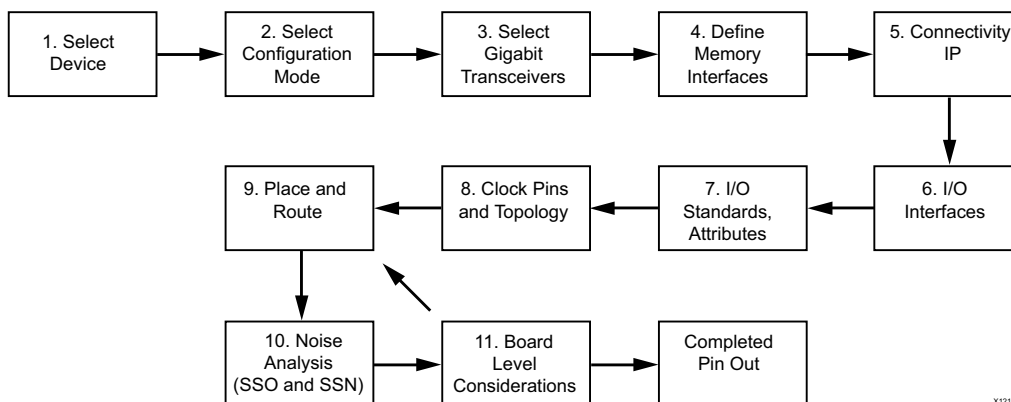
1. Select Device

2. Select Configuration Mode

3. Select Gigabit Transceivers

4. Define Memory Interfaces

5. Connectivity IP

6. I/O Interfaces

7. I/O Standards, Attributes

8. Clock Pins and Topology

9. Place and Route

10. Noise Analysis (SSO and SSN)

11. Board Level Considerations

Completed Pin Out

X131